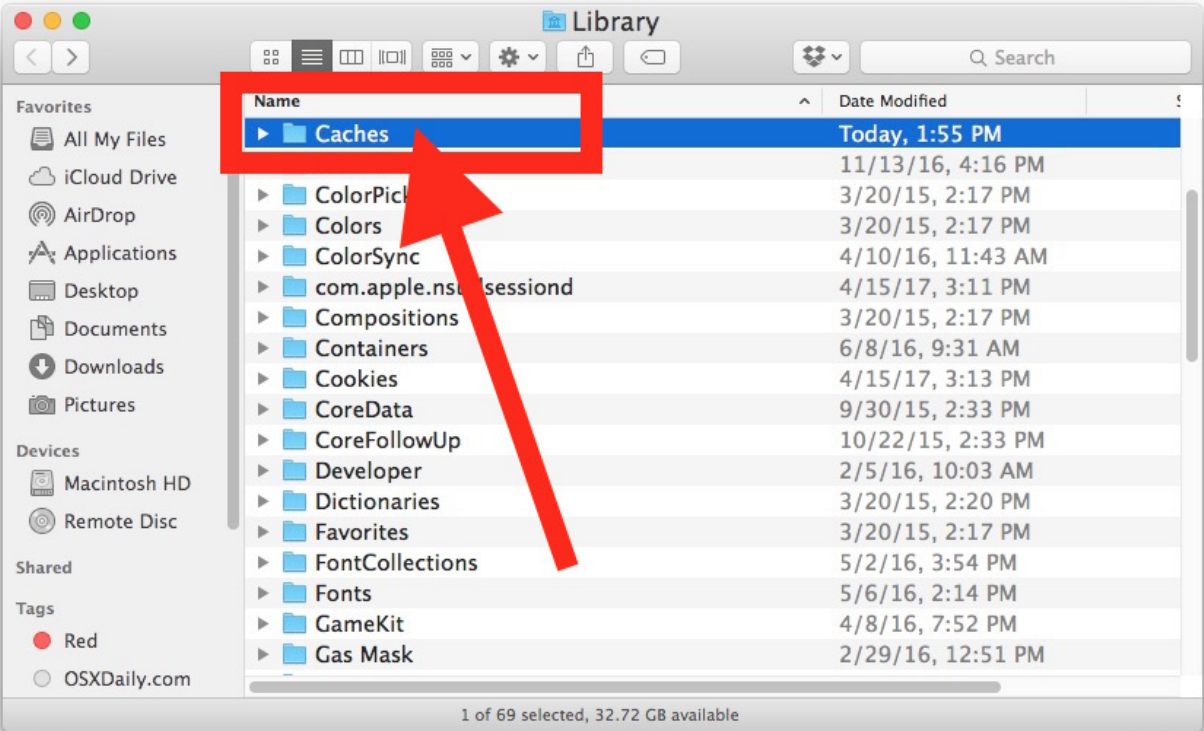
Library

Search

Favorites
All My Files
iCloud Drive
AirDrop
Applications
Desktop
Documents
Downloads
Pictures

Devices
Macintosh HD
Remote Disc

Shared

Tags
Red
OSXDaily.com

| Name | Date Modified |
|---|---|
| Caches | Today, 1:55 PM |
| | 11/13/16, 4:16 PM |
| ColorPick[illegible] | 3/20/15, 2:17 PM |
| Colors | 3/20/15, 2:17 PM |
| ColorSync | 4/10/16, 11:43 AM |
| com.apple.ns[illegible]sessiond | 4/15/17, 3:11 PM |
| Compositions | 3/20/15, 2:17 PM |
| Containers | 6/8/16, 9:31 AM |
| Cookies | 4/15/17, 3:13 PM |
| CoreData | 9/30/15, 2:33 PM |
| CoreFollowUp | 10/22/15, 2:33 PM |
| Developer | 2/5/16, 10:03 AM |
| Dictionaries | 3/20/15, 2:20 PM |
| Favorites | 3/20/15, 2:17 PM |
| FontCollections | 5/2/16, 3:54 PM |
| Fonts | 5/6/16, 2:14 PM |
| GameKit | 4/8/16, 7:52 PM |
| Gas Mask | 2/29/16, 12:51 PM |

1 of 69 selected, 32.72 GB available